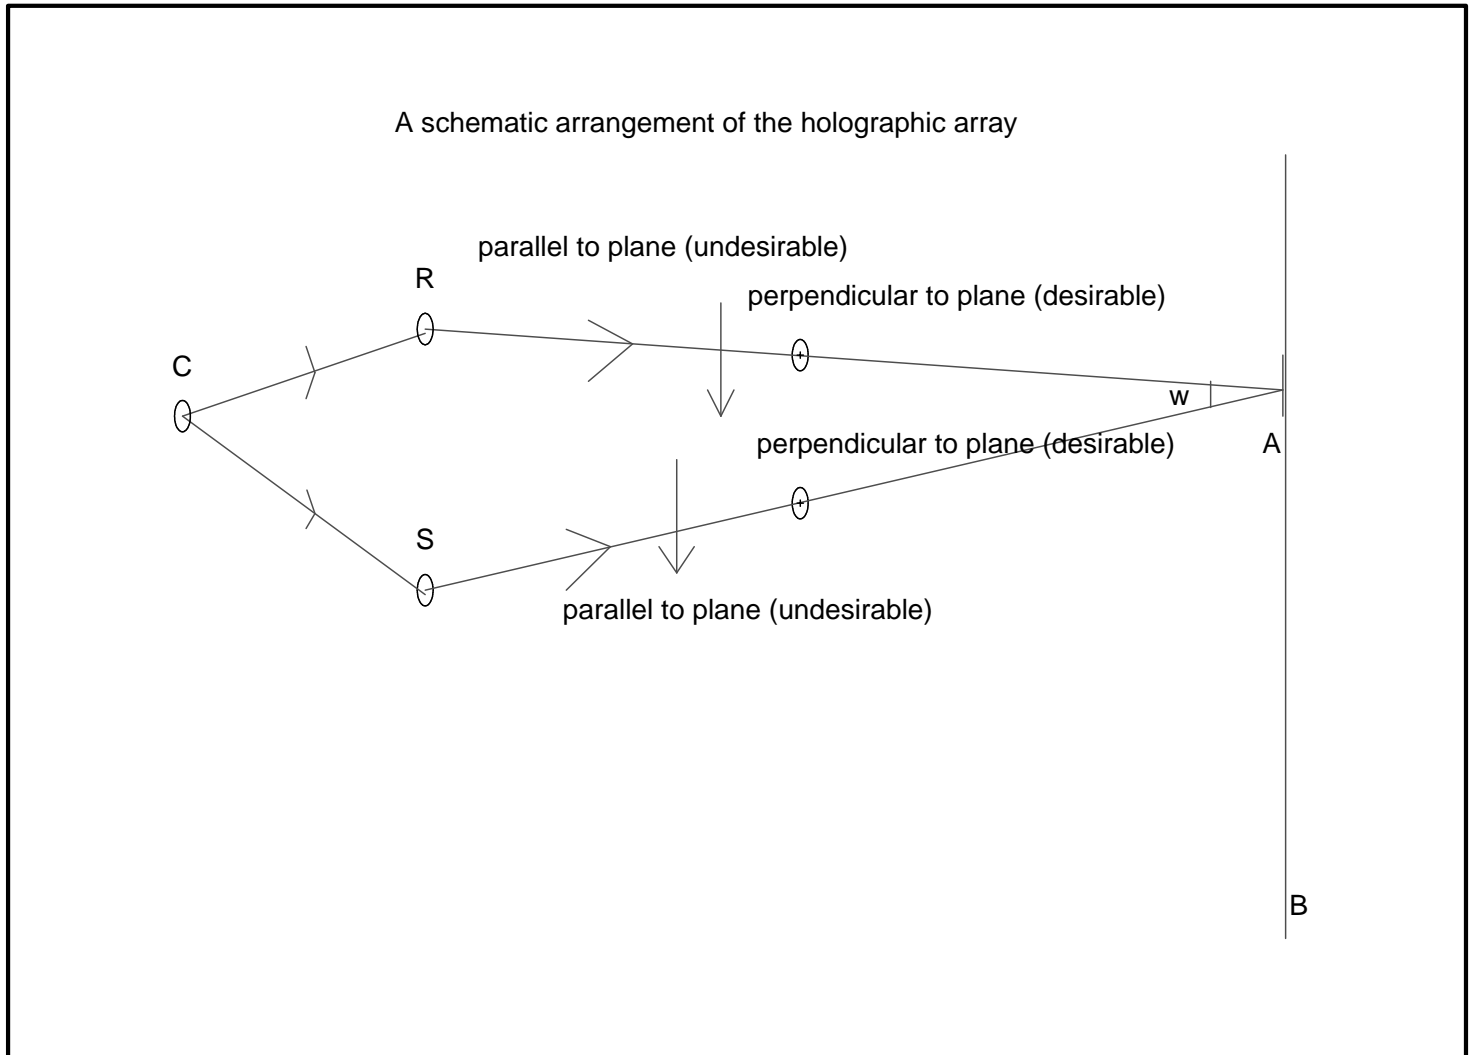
A schematic arrangement of the holographic array

parallel to plane (undesirable)

R

perpendicular to plane (desirable)

C

w

perpendicular to plane (desirable)

A

S

parallel to plane (undesirable)

B